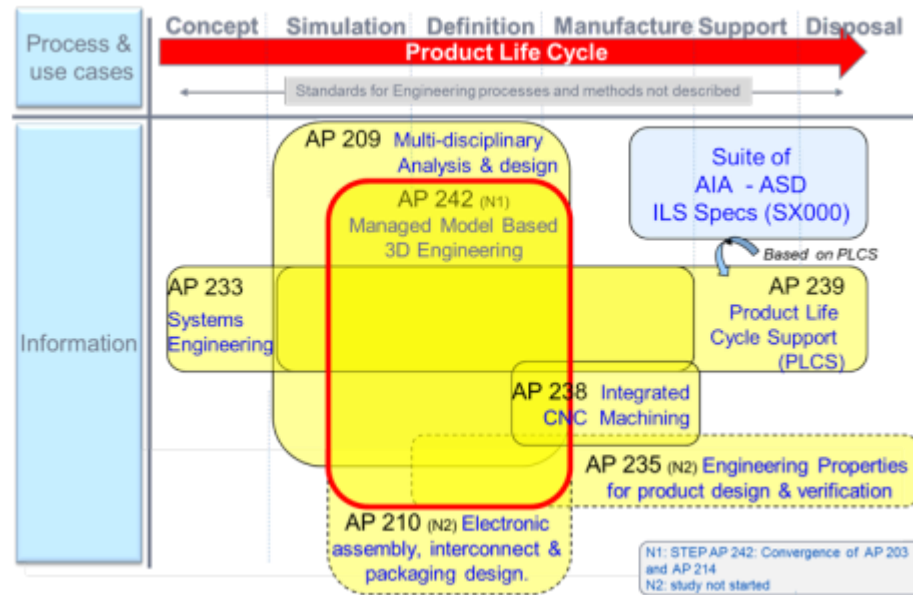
Process & use cases

Concept Simulation Definition Manufacture Support Disposal

Product Life Cycle

Standards for Engineering processes and methods not described

Information

AP 209 Multi-disciplinary Analysis & design

AP 242 (N1) Managed Model Based 3D Engineering

Suite of AIA - ASD ILS Specs (SX000)

Based on PLCS

AP 233 Systems Engineering

AP 239 Product Life Cycle Support (PLCS)

AP 238 Integrated CNC Machining

AP 235 (N2) Engineering Properties for product design & verification

AP 210 (N2) Electronic assembly, interconnect & packaging design.

N1: STEP AP 242: Convergence of AP 203 and AP 214
N2: study not started